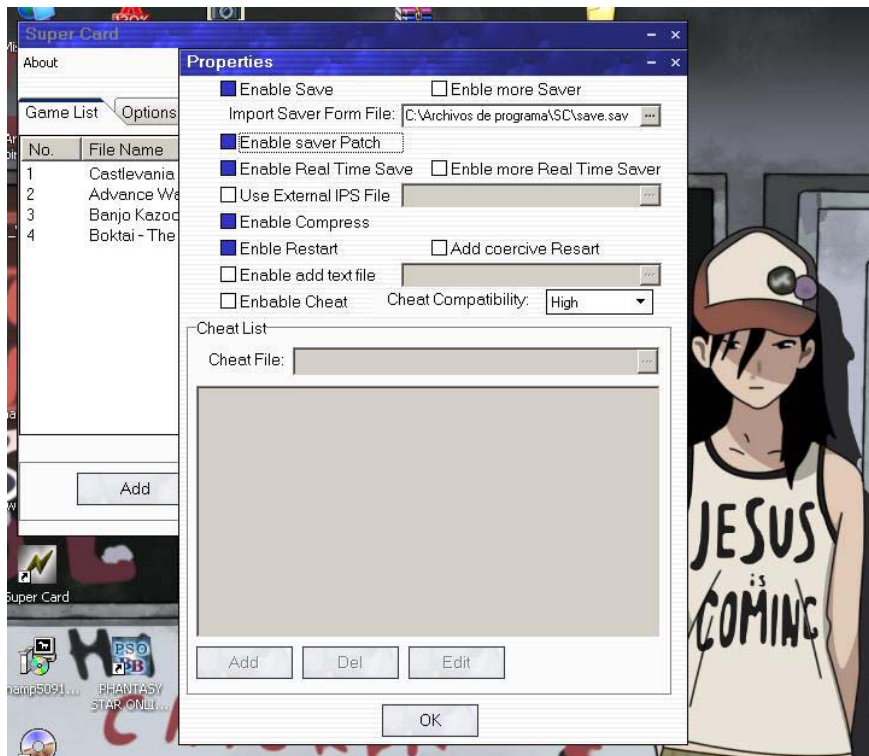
Super Card
About
Game List
Options
| No. | File Name |
|---|---|
| 1 | Castlevania |
| 2 | Advance Wa |
| 3 | Banjo Kazoo |
| 4 | Boktai - The |

Add

Properties
Enable Save
Enble more Saver
Import Saver Form File: C:\Archivos de programa\SC\save.sav
Enable saver Patch
Enable Real Time Save
Enble more Real Time Saver
Use External IPS File
Enable Compress
Enble Restart
Add coercive Resart
Enable add text file
Enbable Cheat
Cheat Compatibility: High
Cheat List
Cheat File:
Add
Del
Edit
OK

Super Card
PSO PB
namp5091...
PHANTASY STAR ONLI...
JESUS is COMING